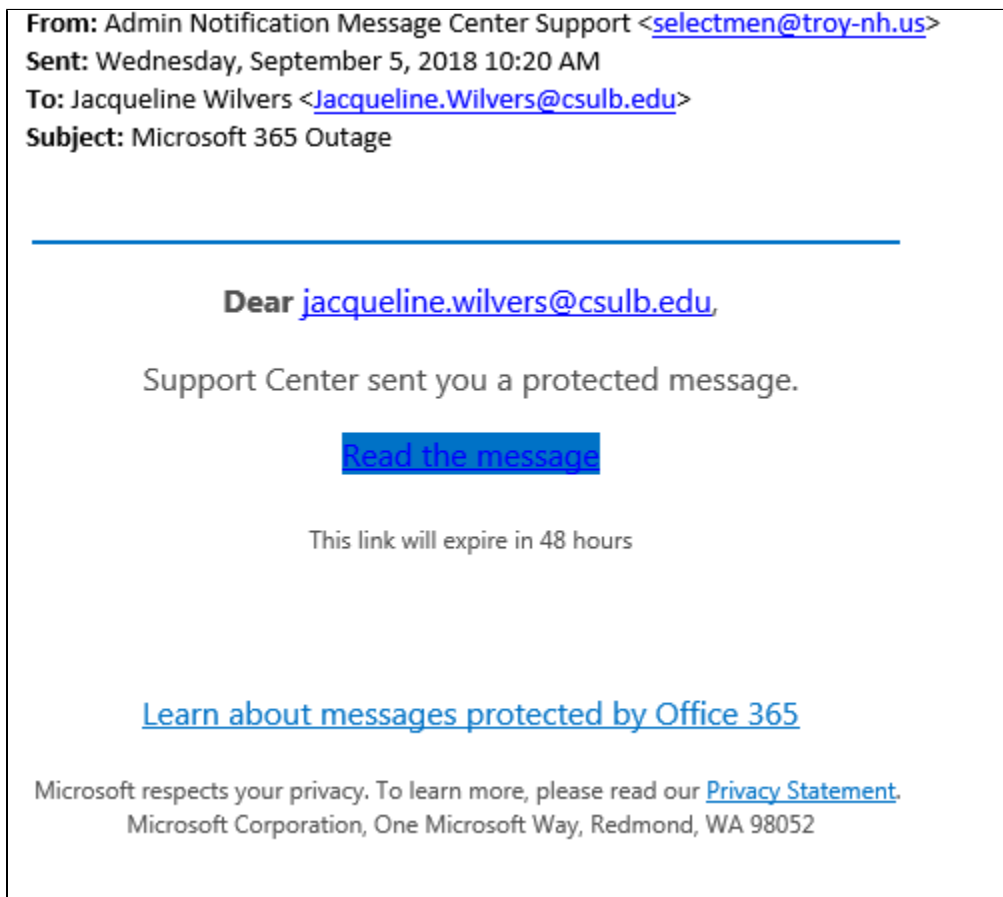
**From:** Admin Notification Message Center Support <selectmen@troy-nh.us>
**Sent:** Wednesday, September 5, 2018 10:20 AM
**To:** Jacqueline Wilvers <Jacqueline.Wilvers@csulb.edu>
**Subject:** Microsoft 365 Outage

**Dear** jacqueline.wilvers@csulb.edu,

Support Center sent you a protected message.

Read the message

This link will expire in 48 hours

Learn about messages protected by Office 365

Microsoft respects your privacy. To learn more, please read our Privacy Statement.
Microsoft Corporation, One Microsoft Way, Redmond, WA 98052